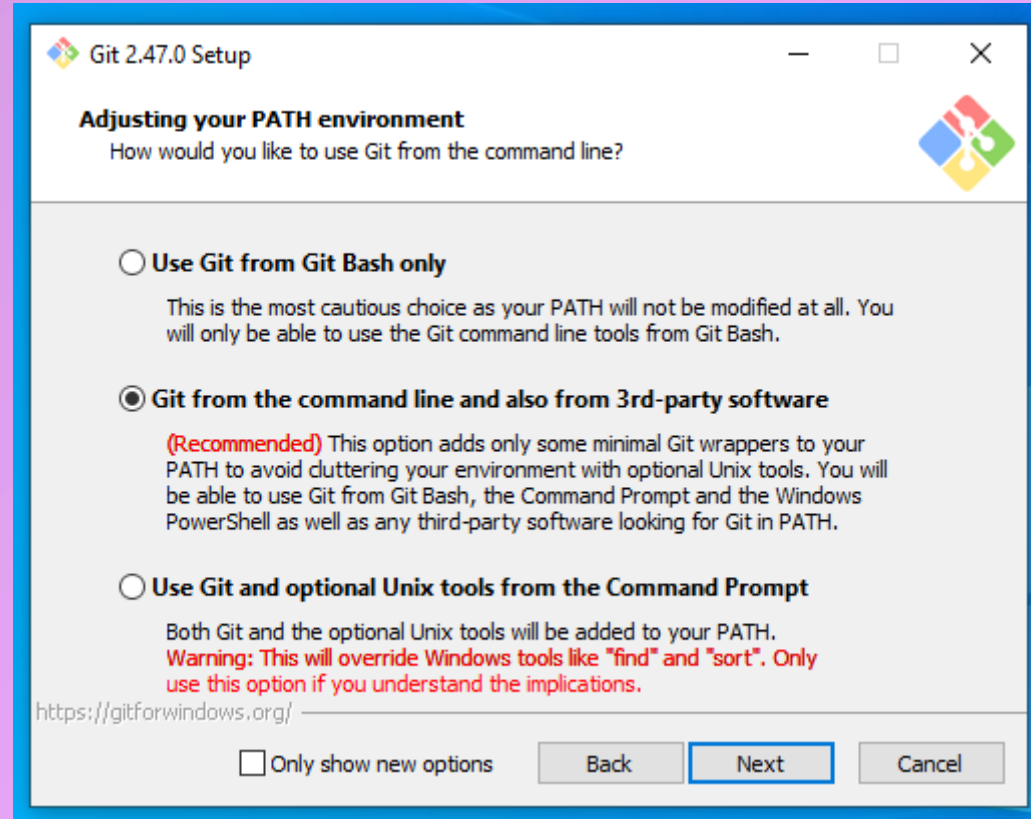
Git 2.47.0 Setup

Adjusting your PATH environment
How would you like to use Git from the command line?

Use Git from Git Bash only

This is the most cautious choice as your PATH will not be modified at all. You will only be able to use the Git command line tools from Git Bash.

Git from the command line and also from 3rd-party software

(Recommended) This option adds only some minimal Git wrappers to your PATH to avoid cluttering your environment with optional Unix tools. You will be able to use Git from Git Bash, the Command Prompt and the Windows PowerShell as well as any third-party software looking for Git in PATH.

Use Git and optional Unix tools from the Command Prompt

Both Git and the optional Unix tools will be added to your PATH.
Warning: This will override Windows tools like "find" and "sort". Only use this option if you understand the implications.

https://gitforwindows.org/

Only show new options

Back

Next

Cancel